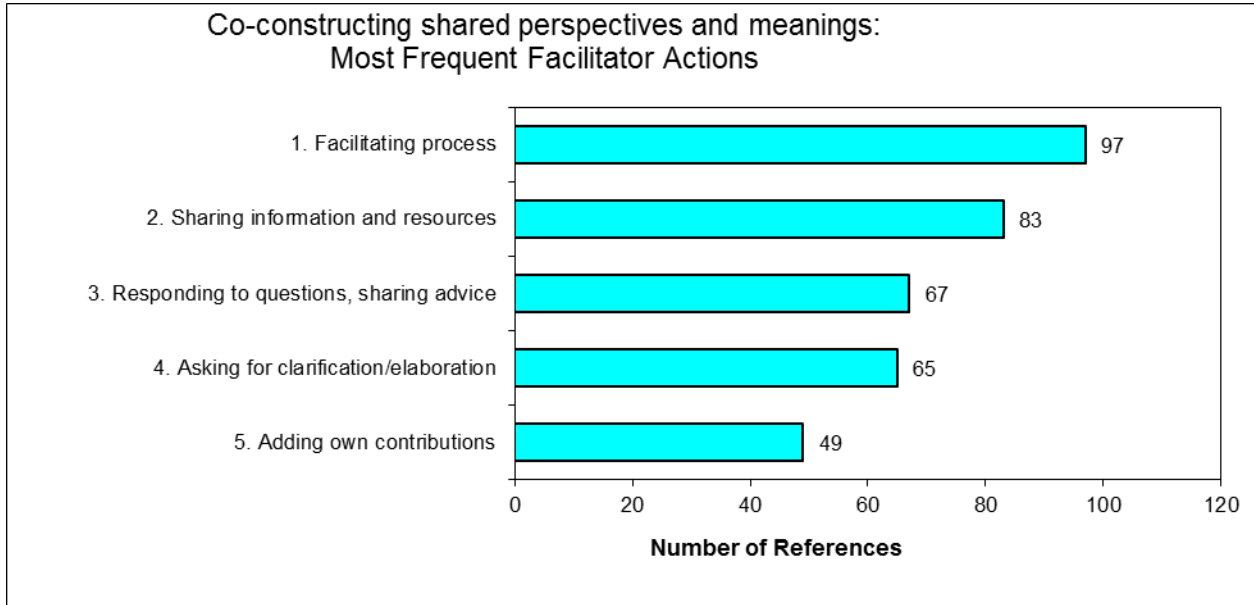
Co-constructing shared perspectives and meanings:
Most Frequent Facilitator Actions

1. Facilitating process
97

2. Sharing information and resources
83

3. Responding to questions, sharing advice
67

4. Asking for clarification/elaboration
65

5. Adding own contributions
49

0
20
40
60
80
100
120

Number of References